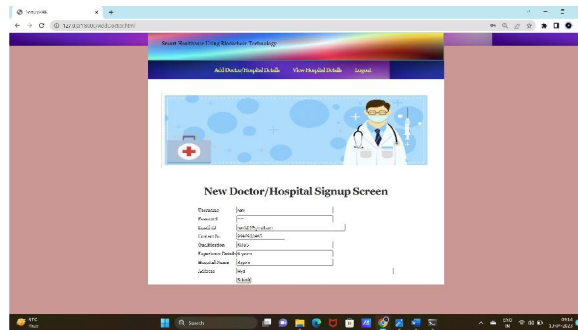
SmartHealth
127.0.0.1:8000/AddDoctor.html

Smart Healthcare Using Blockchain Technology

Add Doctor/Hospital Details
View Hospital Details
Logout

New Doctor/Hospital Signup Screen

Username: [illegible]
Password: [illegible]
Email ID: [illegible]
Contact No: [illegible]
Qualification: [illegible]
Experience Details: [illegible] years
Hospital Name: Apollo
Address: Hyd
Submit

Search

31°C
ENG IN